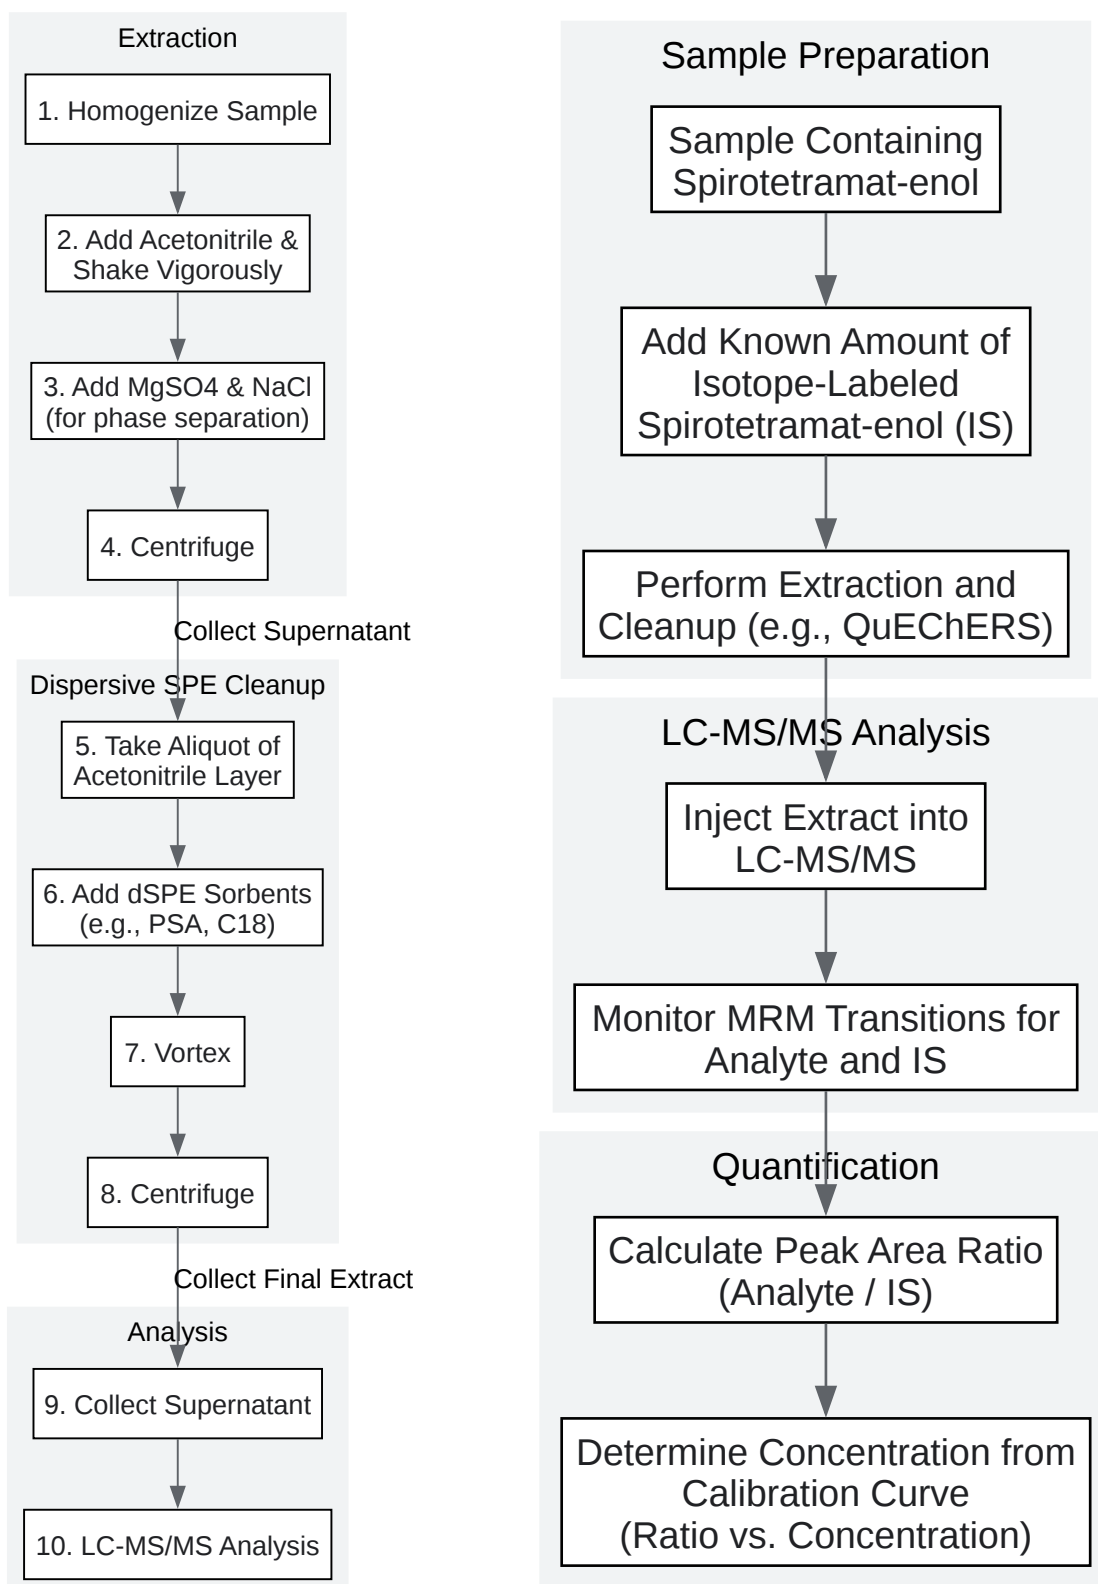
Extraction

1. Homogenize Sample

2. Add Acetonitrile & Shake Vigorously

3. Add MgSO4 & NaCl (for phase separation)

4. Centrifuge

Collect Supernatant

Dispersive SPE Cleanup

5. Take Aliquot of Acetonitrile Layer

6. Add dSPE Sorbents (e.g., PSA, C18)

7. Vortex

8. Centrifuge

Collect Final Extract

Analysis

9. Collect Supernatant

10. LC-MS/MS Analysis

Sample Preparation

Sample Containing Spirotetramat-enol

Add Known Amount of Isotope-Labeled Spirotetramat-enol (IS)

Perform Extraction and Cleanup (e.g., QuEChERS)

LC-MS/MS Analysis

Inject Extract into LC-MS/MS

Monitor MRM Transitions for Analyte and IS

Quantification

Calculate Peak Area Ratio (Analyte / IS)

Determine Concentration from Calibration Curve (Ratio vs. Concentration)